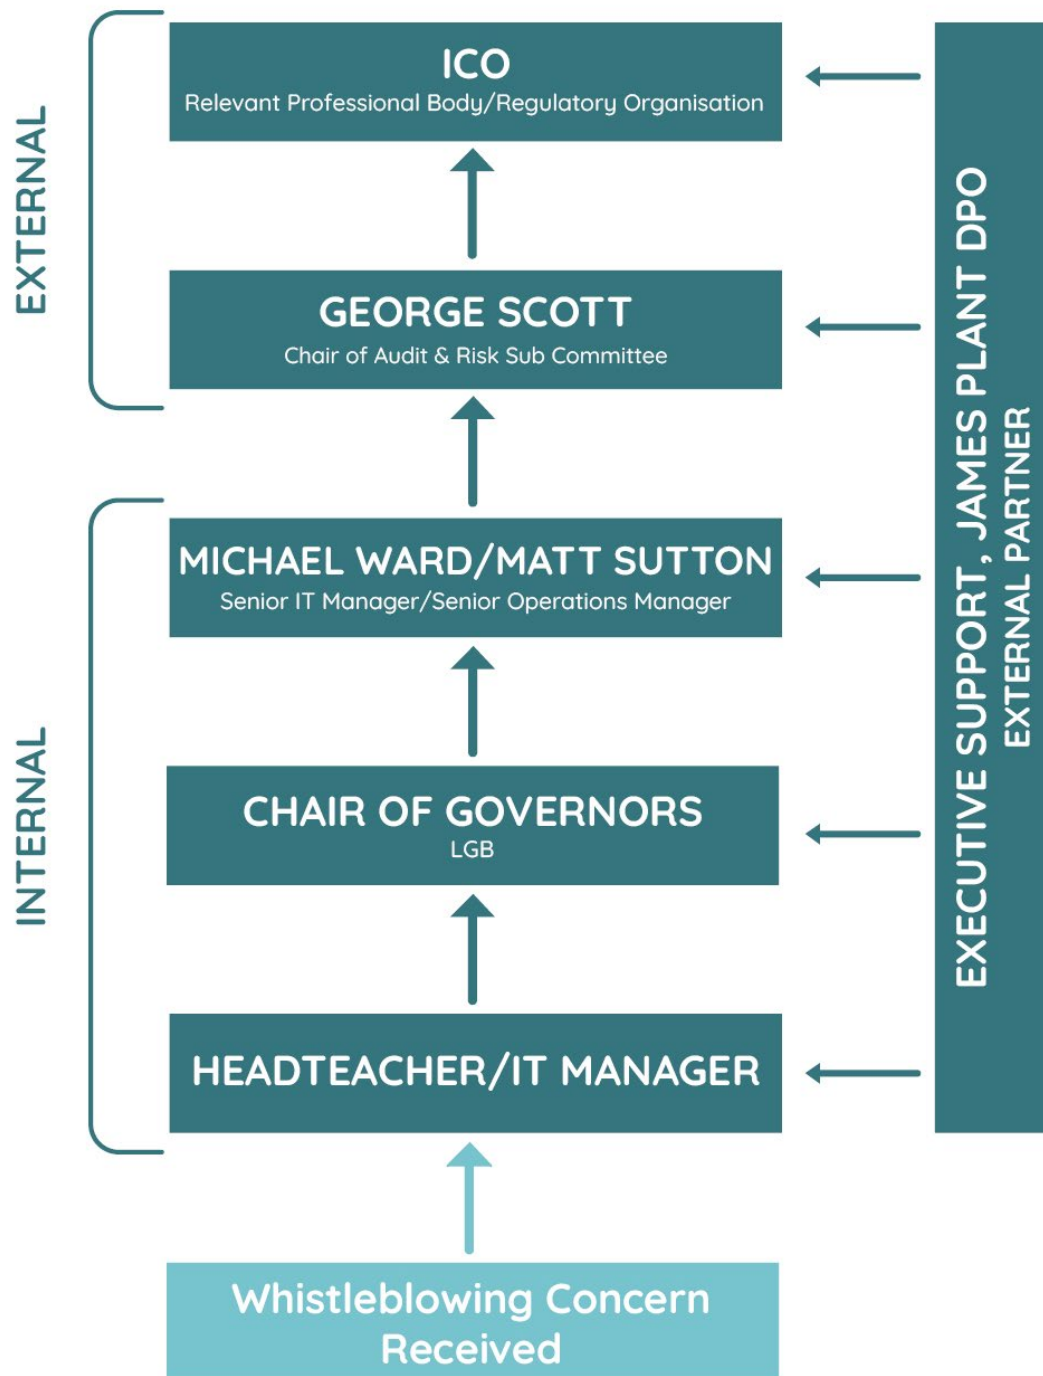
EXTERNAL

ICO
Relevant Professional Body/Regulatory Organisation

GEORGE SCOTT
Chair of Audit & Risk Sub Committee

INTERNAL

MICHAEL WARD/MATT SUTTON
Senior IT Manager/Senior Operations Manager

CHAIR OF GOVERNORS
LGB

HEADTEACHER/IT MANAGER

Whistleblowing Concern Received

EXECUTIVE SUPPORT, JAMES PLANT DPO
EXTERNAL PARTNER